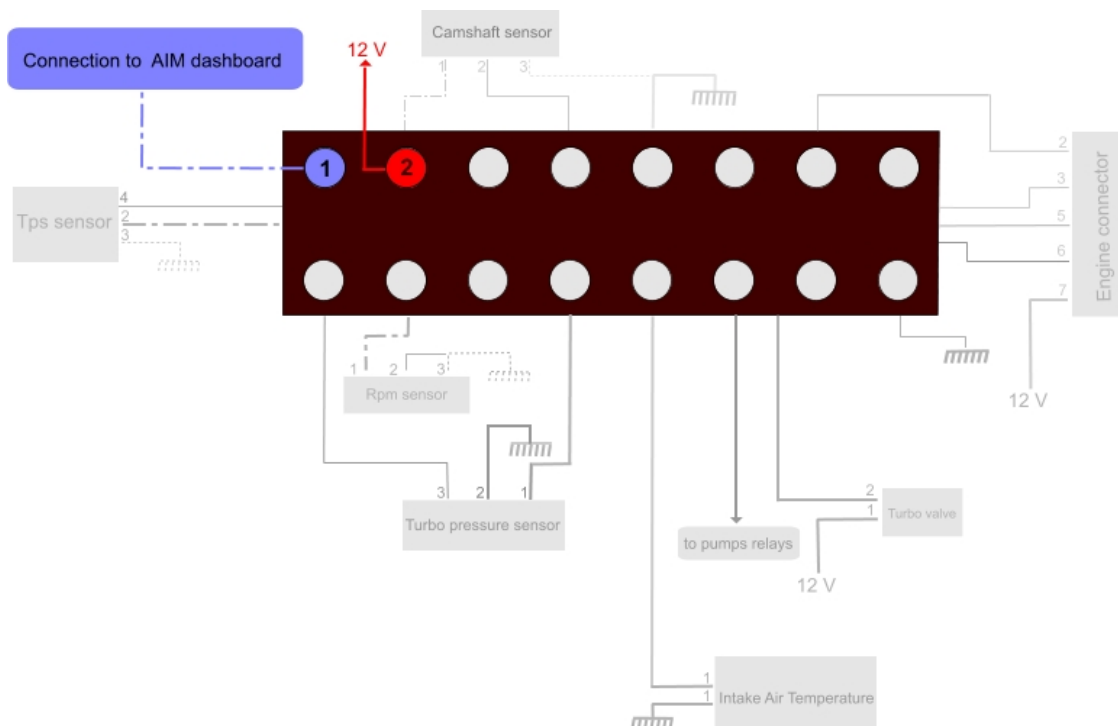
Connection to AIM dashboard

12 V

Camshaft sensor

1 2 3

1

2

Tps sensor

4
2
3

Engine connector

2
3
5
6
7

12 V

1 2 3

Rpm sensor

3 2 1

Turbo pressure sensor

to pumps relays

2
1

Turbo valve

12 V

1
1

Intake Air Temperature